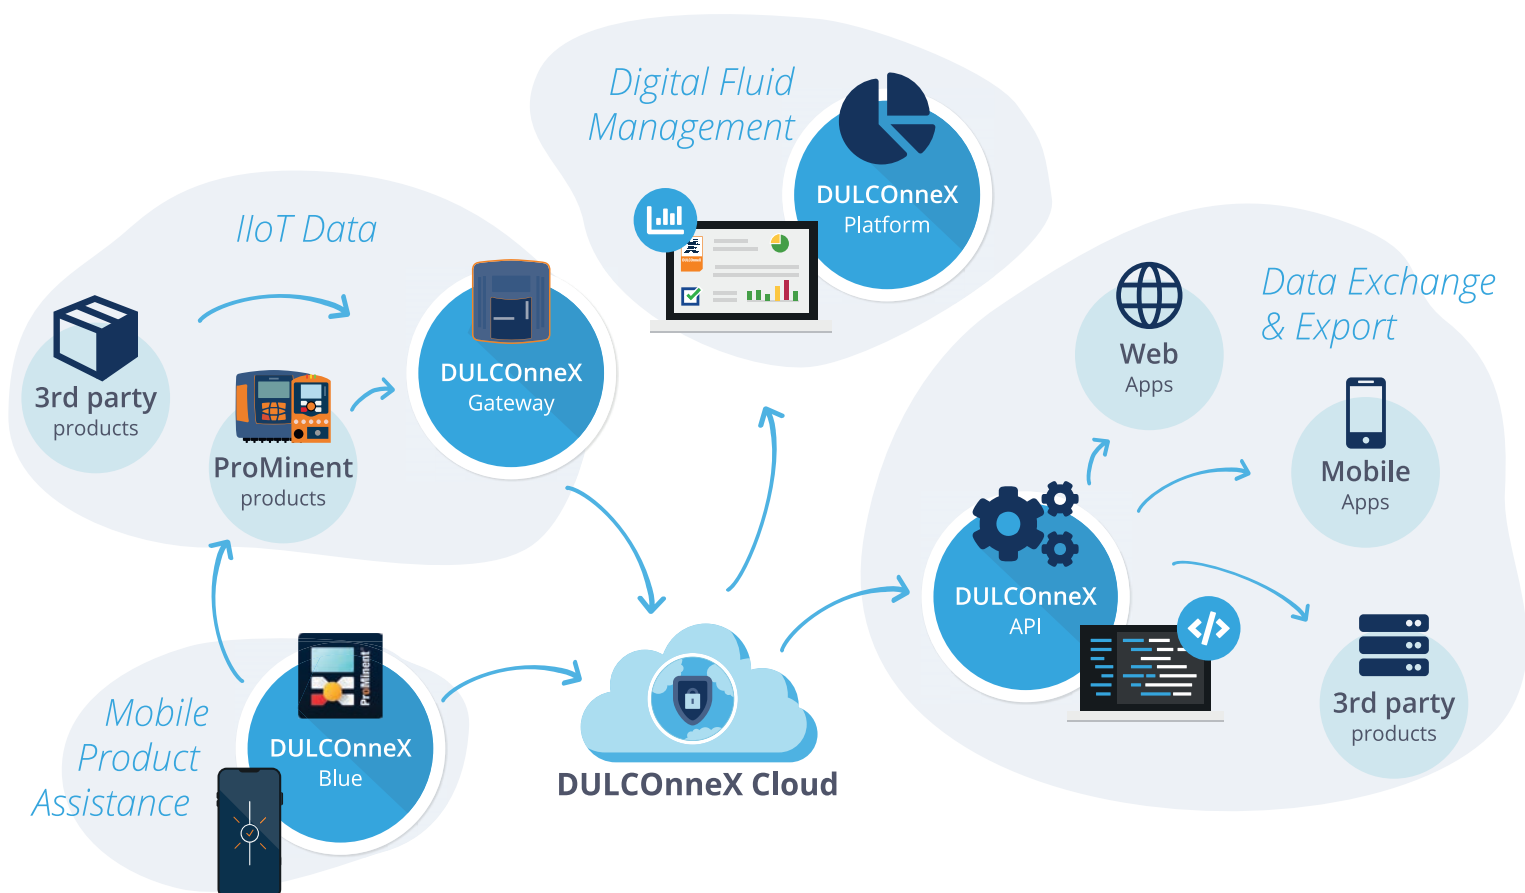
Digital Fluid Management

DULCOnneX Platform

IIoT Data

3rd party products

ProMinent products

DULCOnneX Gateway

Data Exchange & Export

Web Apps

Mobile Apps

DULCOnneX API

3rd party products

Mobile Product Assistance

ProMinent

DULCOnneX Blue

DULCOnneX Cloud